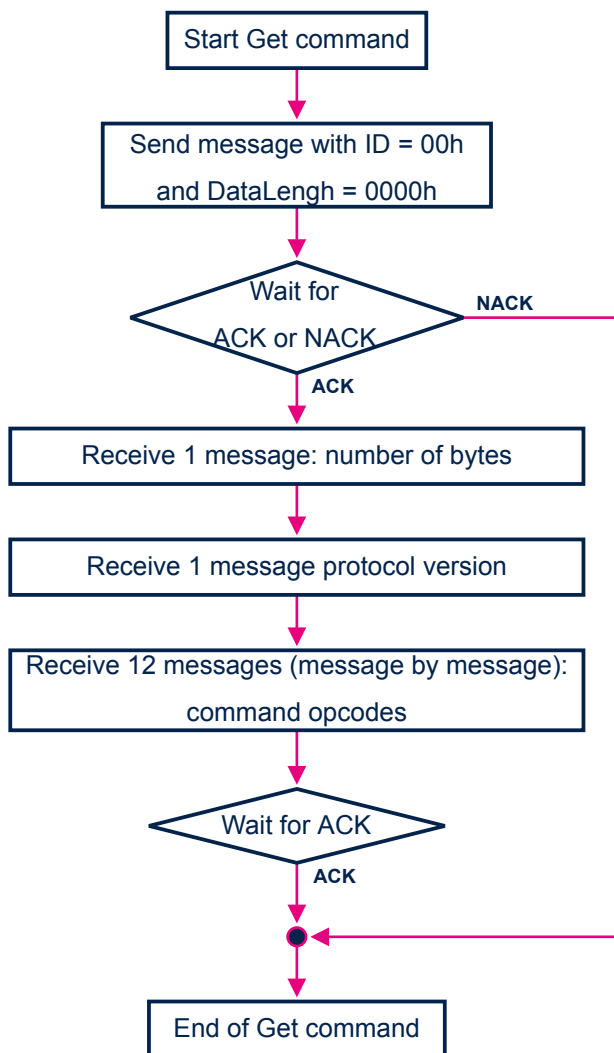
Start Get command

Send message with ID = 00h and DataLengh = 0000h

Wait for ACK or NACK

NACK

ACK

Receive 1 message: number of bytes

Receive 1 message protocol version

Receive 12 messages (message by message): command opcodes

Wait for ACK

ACK

End of Get command